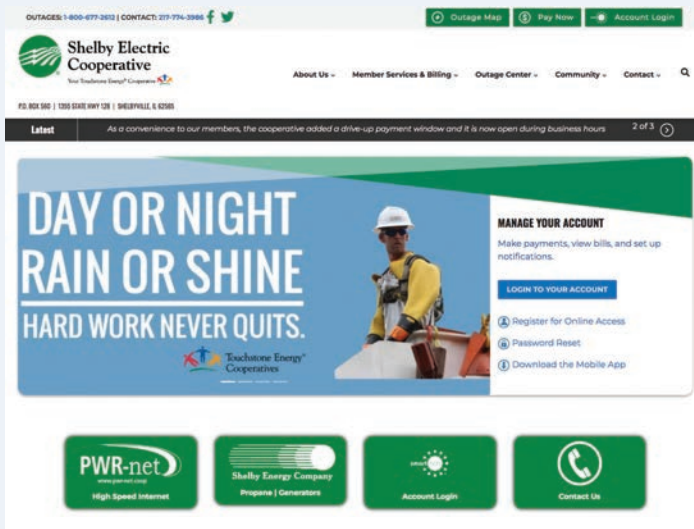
OUTAGES: 1-800-677-2612 | CONTACT: 217-774-3986

Outage Map

Pay Now

Account Login

Shelby Electric Cooperative
Your Touchstone Energy® Cooperative

P.O. BOX 560 | 1355 STATE HWY 128 | SHELBYVILLE, IL 62565

About Us

Member Services & Billing

Outage Center

Community

Contact

Latest

As a convenience to our members, the cooperative added a drive-up payment window and it is now open during business hours

2 of 3

DAY OR NIGHT
RAIN OR SHINE
HARD WORK NEVER QUITS.

Touchstone Energy® Cooperatives

MANAGE YOUR ACCOUNT

Make payments, view bills, and set up notifications.

LOGIN TO YOUR ACCOUNT

Register for Online Access

Password Reset

Download the Mobile App

PWR-net
www.pwr-net.coop
High Speed Internet

Shelby Energy Company
Propane | Generators

Account Login

Contact Us